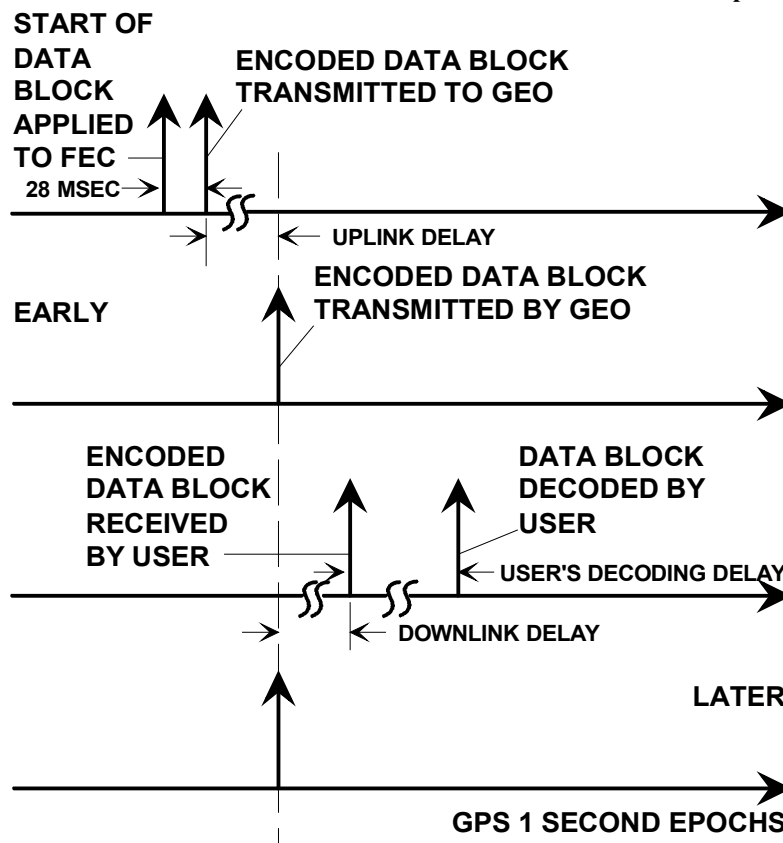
START OF DATA BLOCK APPLIED TO FEC

ENCODED DATA BLOCK TRANSMITTED TO GEO

28 MSEC

UPLINK DELAY

EARLY

ENCODED DATA BLOCK TRANSMITTED BY GEO

ENCODED DATA BLOCK RECEIVED BY USER

DATA BLOCK DECODED BY USER

USER'S DECODING DELAY

DOWNLINK DELAY

LATER

GPS 1 SECOND EPOCHS